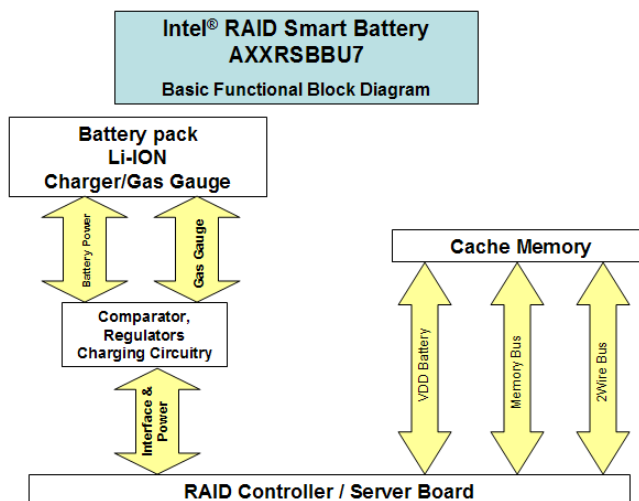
Intel® RAID Smart Battery
AXXRSBBU7
Basic Functional Block Diagram

Battery pack
Li-ION
Charger/Gas Gauge

Battery Power

Gas Gauge

Cache Memory

Comparator,
Regulators
Charging Circuitry

Interface & Power

VDD Battery

Memory Bus

2Wire Bus

RAID Controller / Server Board